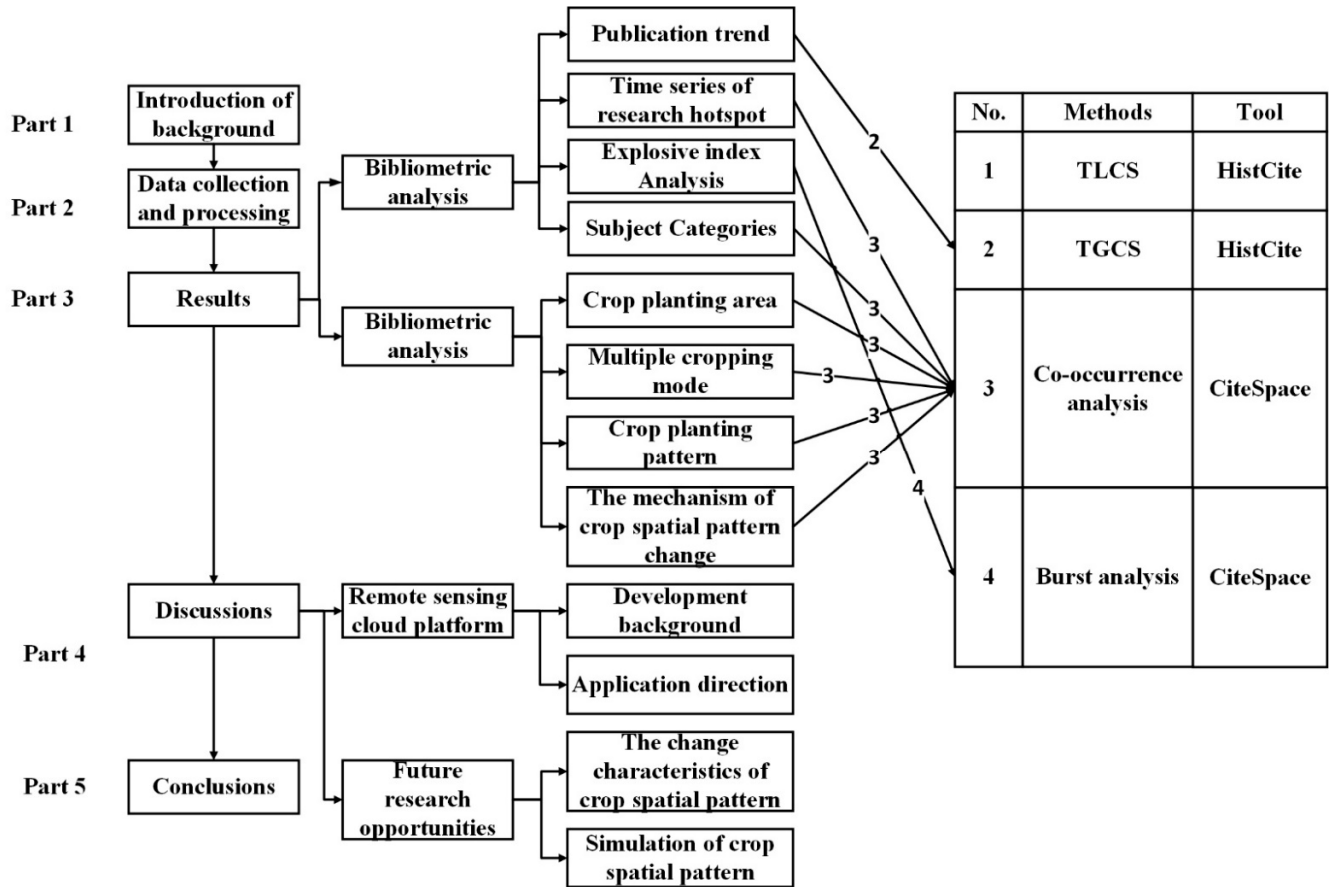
Part 1

Introduction of background

Part 2

Data collection and processing

Part 3

Results

Bibliometric analysis

Bibliometric analysis

Publication trend

Time series of research hotspot

Explosive index Analysis

Subject Categories

Crop planting area

Multiple cropping mode

Crop planting pattern

The mechanism of crop spatial pattern change

2

3

3

3

3

3

3

4

Discussions

Part 4

Remote sensing cloud platform

Development background

Application direction

Part 5

Conclusions

Future research opportunities

The change characteristics of crop spatial pattern

Simulation of crop spatial pattern

| No. | Methods | Tool |
|---|---|---|
| 1 | TLCS | HistCite |
| 2 | TGCS | HistCite |
| 3 | Co-occurrence analysis | CiteSpace |
| 4 | Burst analysis | CiteSpace |